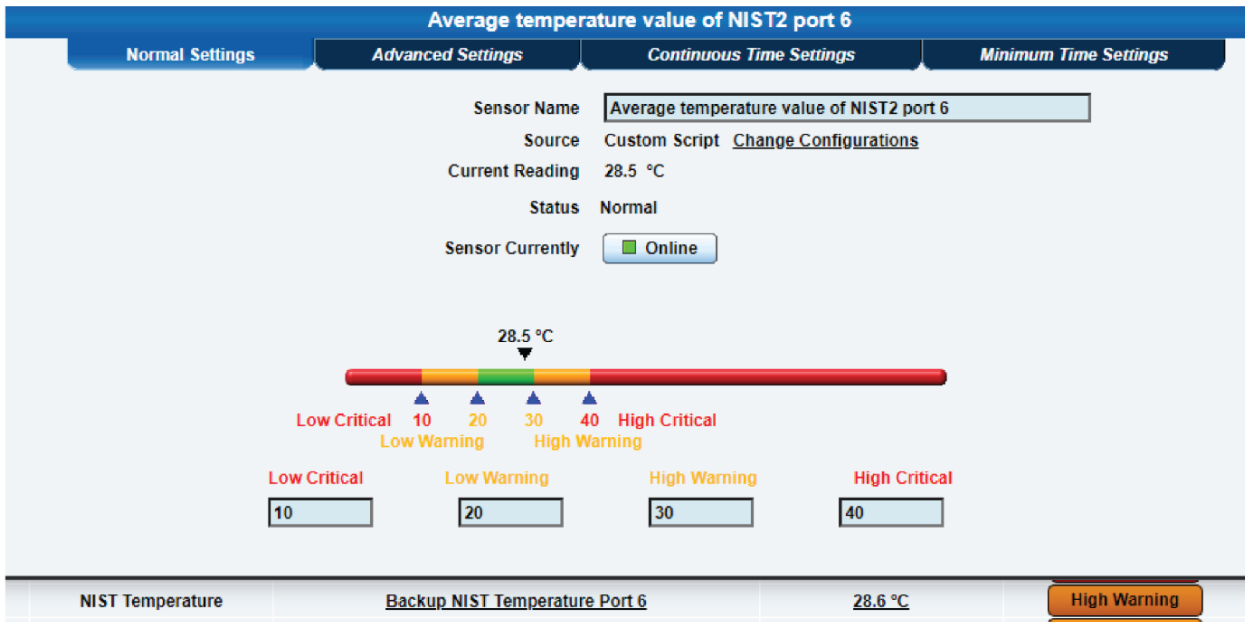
Average temperature value of NIST2 port 6

Normal Settings | Advanced Settings | Continuous Time Settings | Minimum Time Settings

Sensor Name Average temperature value of NIST2 port 6

Source Custom Script Change Configurations

Current Reading 28.5 °C

Status Normal

Sensor Currently Online

28.5 °C

Low Critical 10 20 30 40 High Critical

Low Warning High Warning

Low Critical 10

Low Warning 20

High Warning 30

High Critical 40

| NIST Temperature | Backup NIST Temperature Port 6 | 28.6 °C | High Warning |
|---|---|---|---|